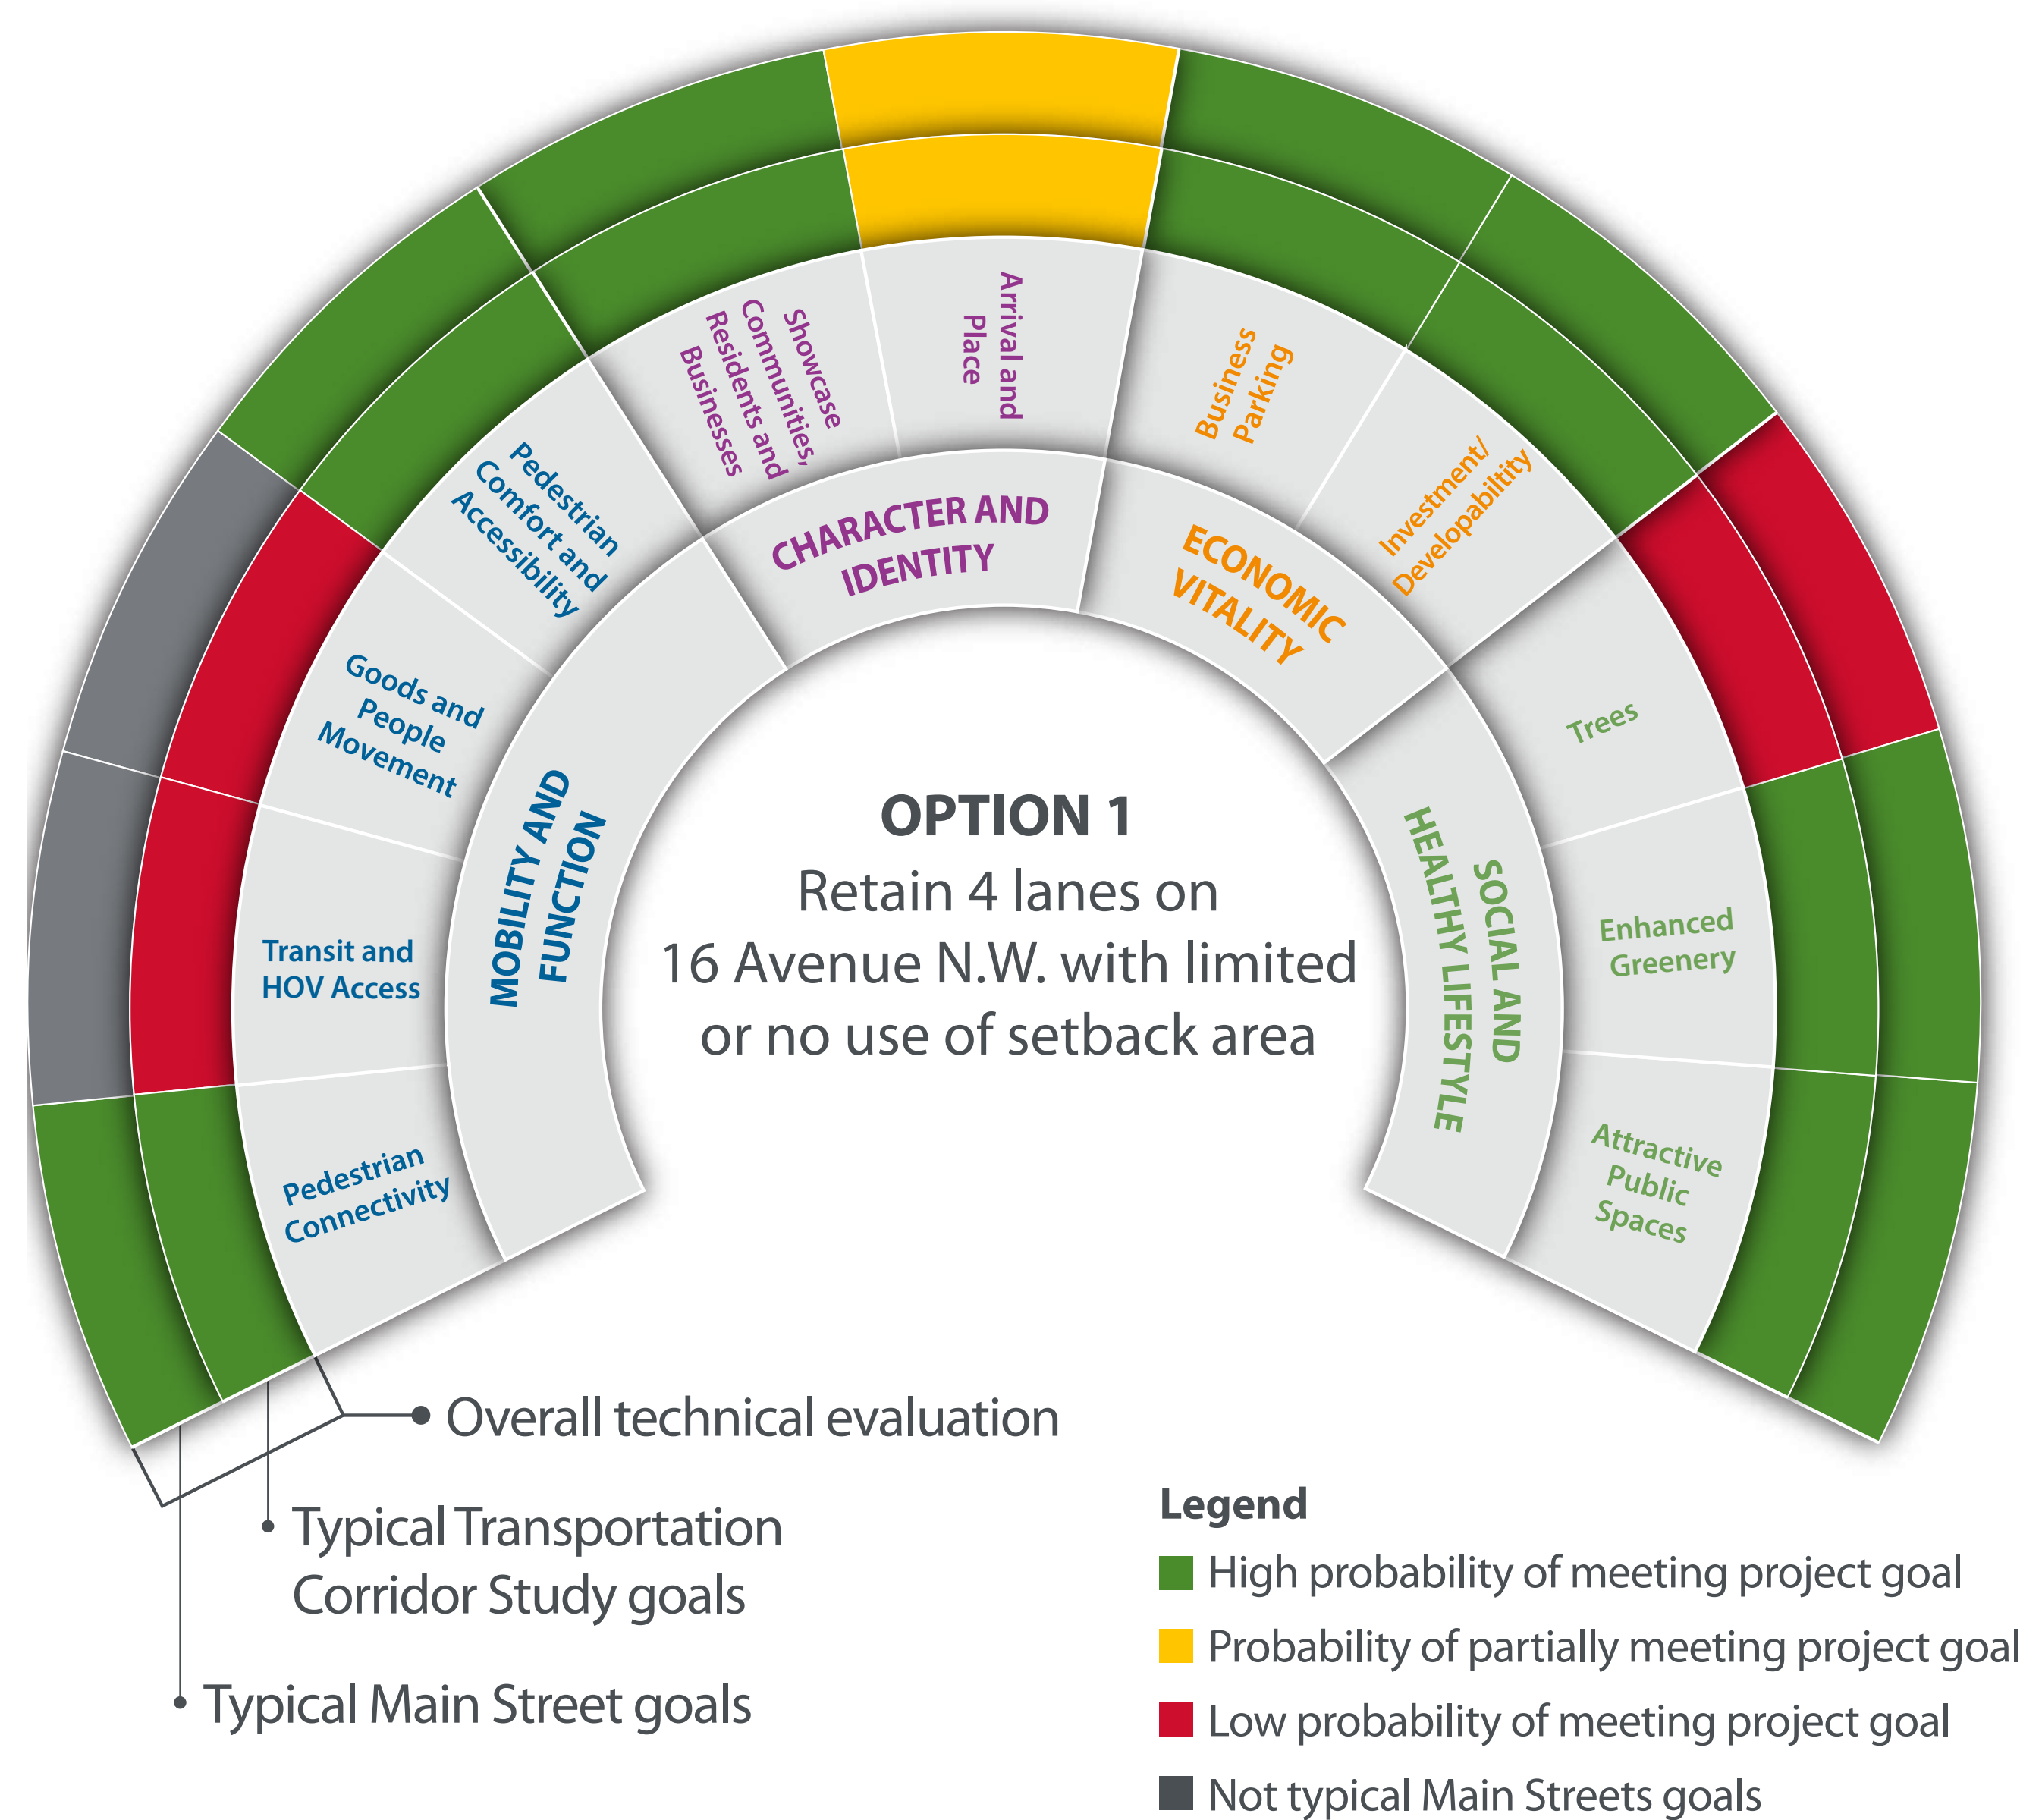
Pedestrian Comfort and Accessibility

Goods and People Movement

Transit and HOV Access

Pedestrian Connectivity

MOBILITY AND FUNCTION

Showcase Communities, Residents and Businesses

Arrival and Place

CHARACTER AND IDENTITY

Business Parking

Investment/ Developability

ECONOMIC VITALITY

Trees

Enhanced Greenery

Attractive Public Spaces

SOCIAL AND HEALTHY LIFESTYLE

OPTION 1
Retain 4 lanes on 16 Avenue N.W. with limited or no use of setback area

Overall technical evaluation

Typical Transportation Corridor Study goals

Typical Main Street goals

Legend
High probability of meeting project goal
Probability of partially meeting project goal
Low probability of meeting project goal
Not typical Main Streets goals